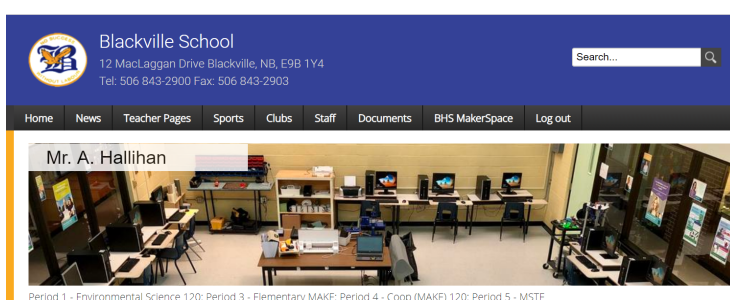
Blackville School
12 MacLaggan Drive Blackville, NB, E9B 1Y4
Tel: 506 843-2900 Fax: 506 843-2903

Search...

Home | News | Teacher Pages | Sports | Clubs | Staff | Documents | BHS MakerSpace | Log out

Mr. A. Hallihan

Period 1 - Environmental Science 120; Period 3 - Elementary MAKE; Period 4 - Coop (MAKE) 120; Period 5 - MSTE